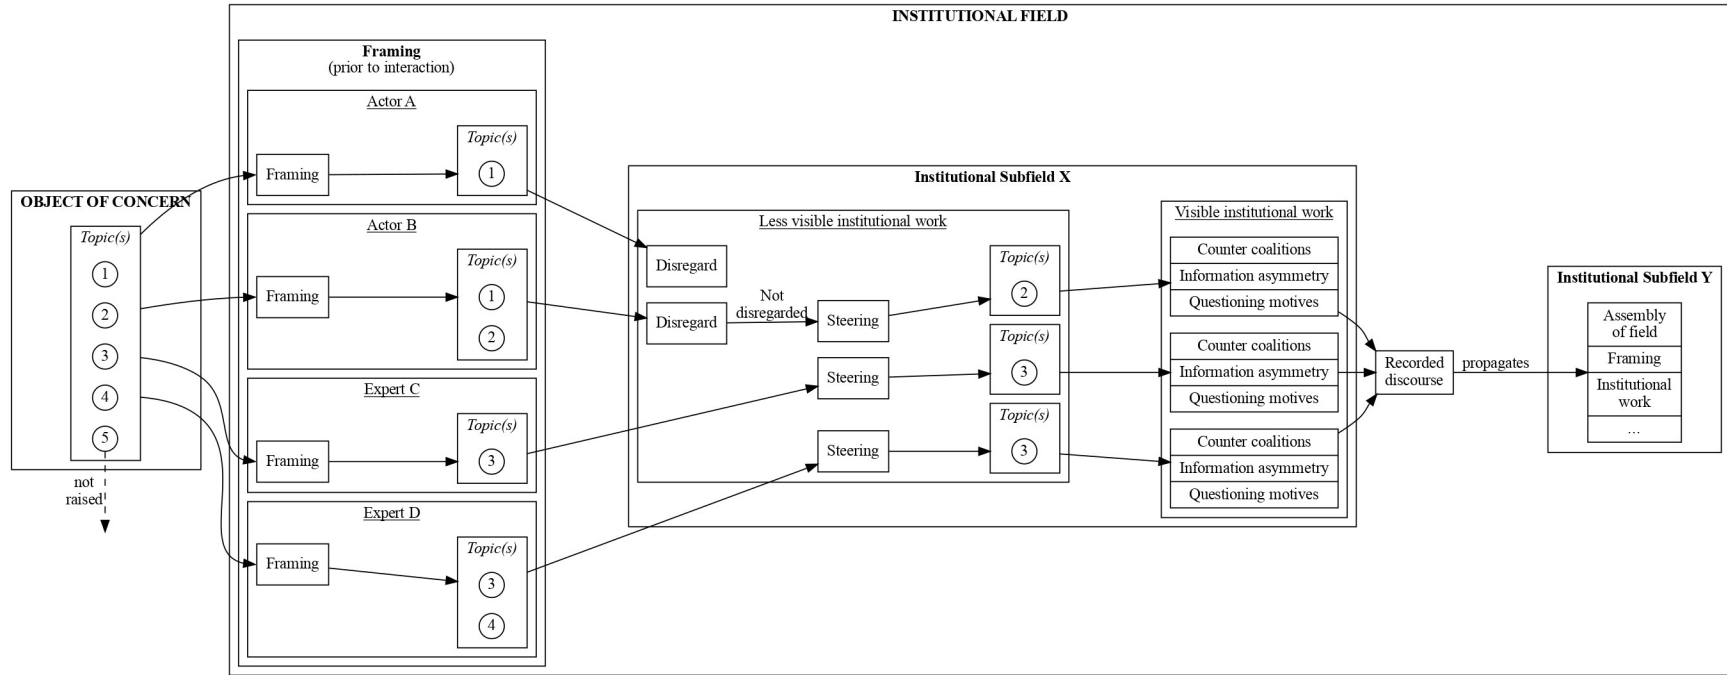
INSTITUTIONAL FIELD

OBJECT OF CONCERN

Topic(s)
1
2
3
4
5

not raised

Framing
(prior to interaction)

Actor A
Framing
Topic(s)
1

Actor B
Framing
Topic(s)
1
2

Expert C
Framing
Topic(s)
3

Expert D
Framing
Topic(s)
3
4

Institutional Subfield X

Less visible institutional work
Disregard
Disregard
Not disregarded
Steering
Steering
Steering
Topic(s)
2
Topic(s)
3
Topic(s)
3

Visible institutional work
Counter coalitions
Information asymmetry
Questioning motives
Counter coalitions
Information asymmetry
Questioning motives
Counter coalitions
Information asymmetry
Questioning motives

Recorded discourse

propagates

Institutional Subfield Y
Assembly of field
Framing
Institutional work
...